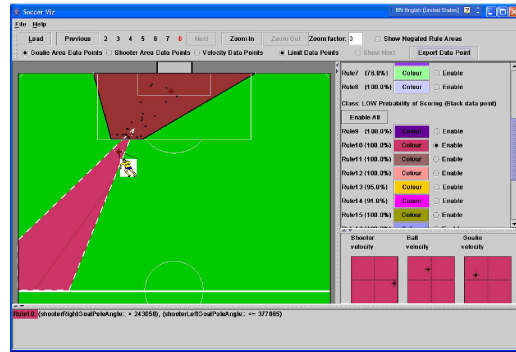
Soccer Viz
EN English (United States)
File Help
Load Previous 2 3 4 5 6 7 8 Next Zoom In Zoom Out Zoom factor: 0 Show Negated Rule Areas
Goalie Area Data Points Shooter Area Data Points Velocity Data Points Limit Data Points Show Next Export Data Point

Rule7 (76.0%) Colour Enable
Rule8 (100.0%) Colour Enable
Class: LOW Probability of Scoring (Black data point)
Enable All
Rule9 (100.0%) Colour Enable
Rule10 (100.0%) Colour Enable
Rule11 (100.0%) Colour Enable
Rule12 (100.0%) Colour Enable
Rule13 (95.0%) Colour Enable
Rule14 (91.0%) Colour Enable
Rule15 (100.0%) Colour Enable
Rule16 (100.0%) Colour Enable

Shooter velocity
Ball velocity
Goalie velocity

Rule10: (shooterRightGoalPoleAngle: > 243050), (shooterLeftGoalPoleAngle: <= 377005)